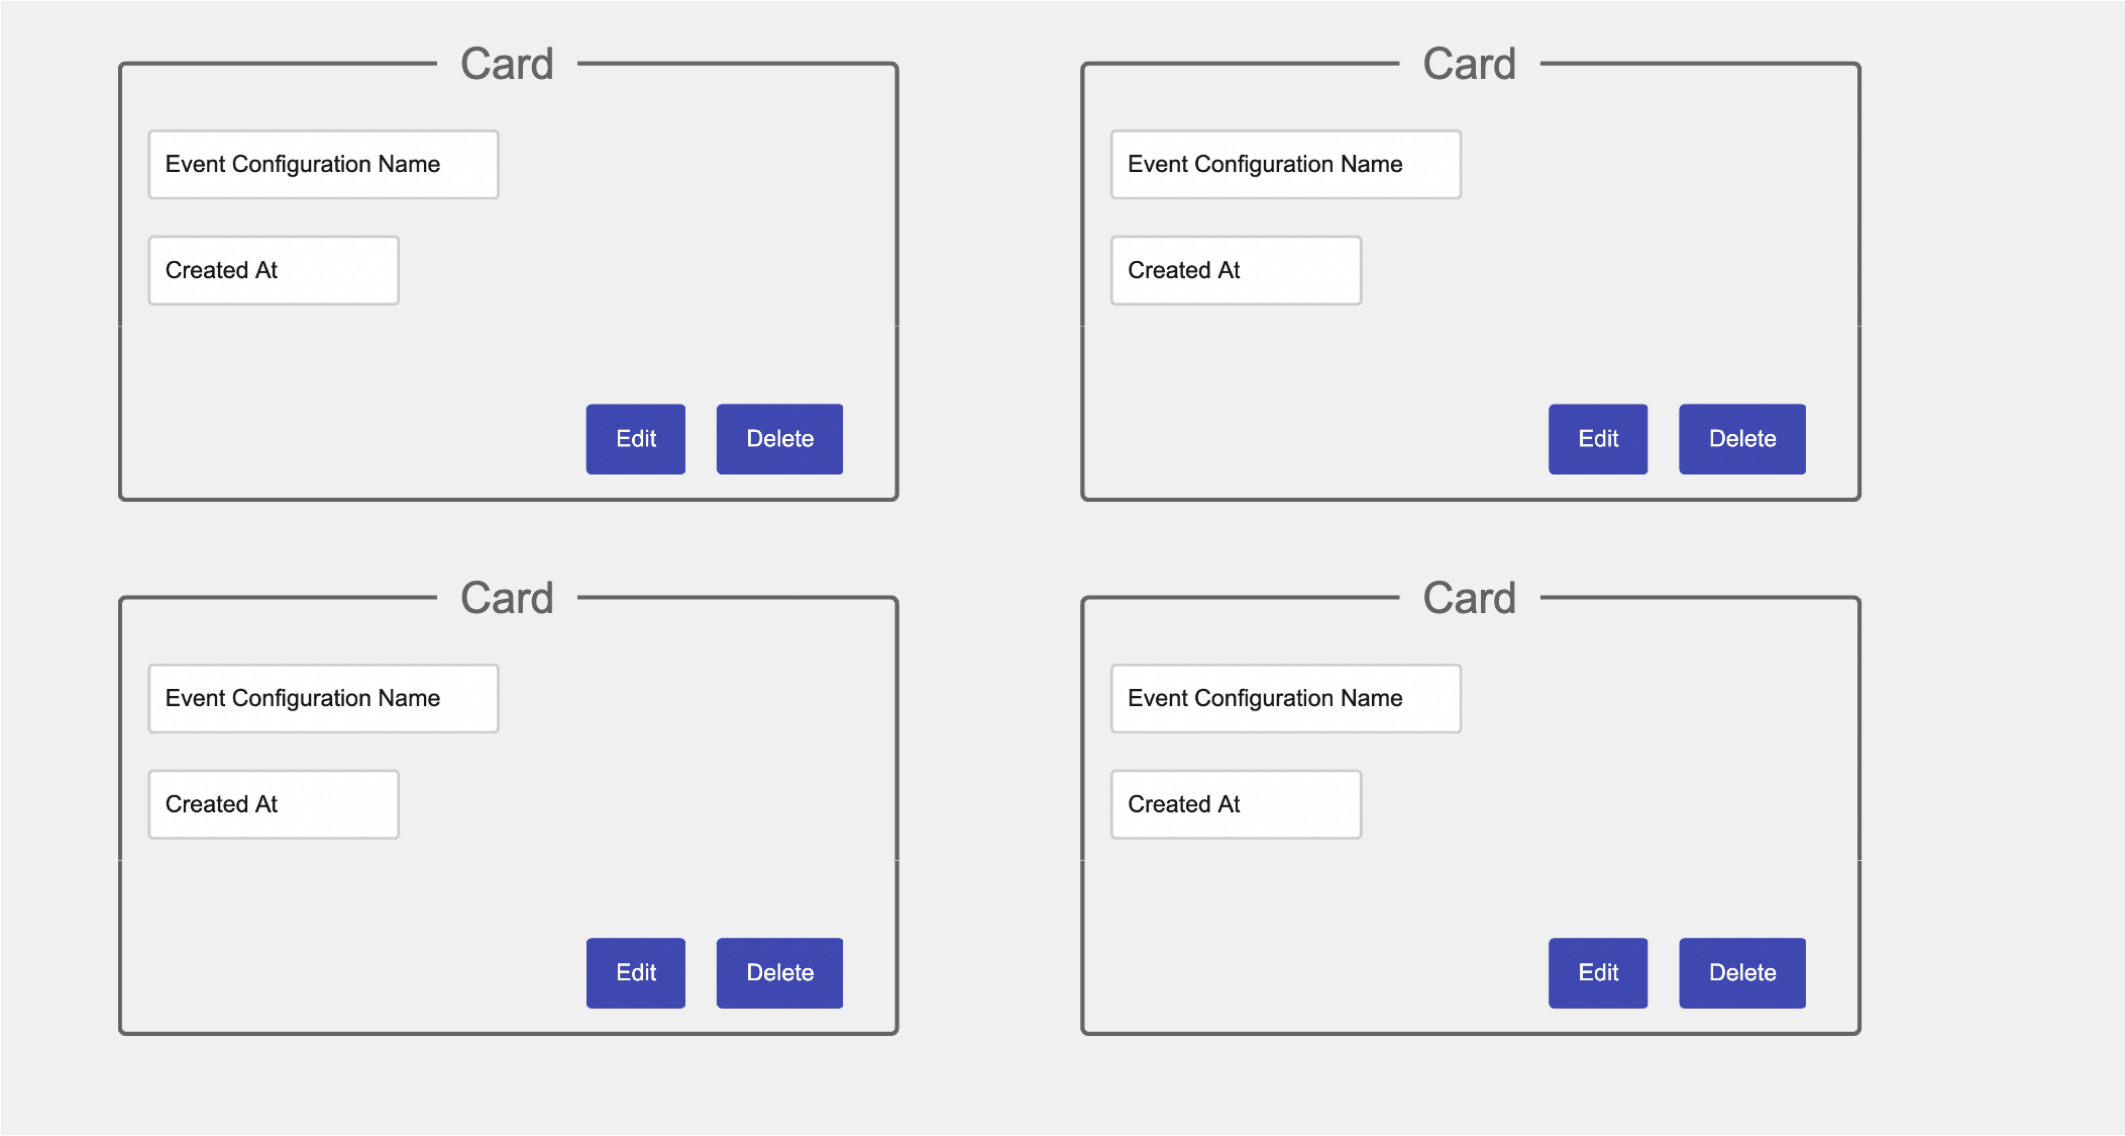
Card

Event Configuration Name

Created At

Edit Delete

Card

Event Configuration Name

Created At

Edit Delete

Card

Event Configuration Name

Created At

Edit Delete

Card

Event Configuration Name

Created At

Edit Delete